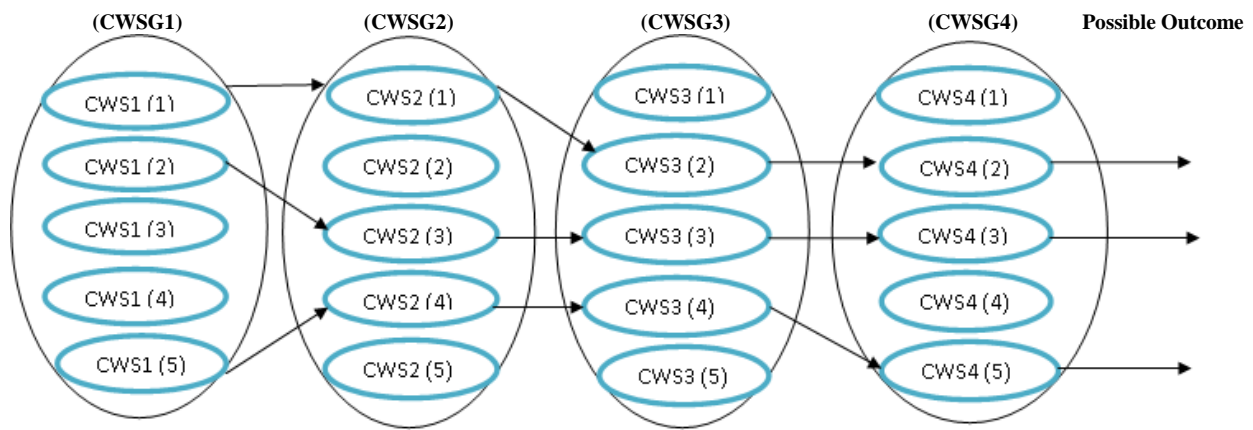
(CWSG1)

CWS1 (1)
CWS1 (2)
CWS1 (3)
CWS1 (4)
CWS1 (5)

(CWSG2)

CWS2 (1)
CWS2 (2)
CWS2 (3)
CWS2 (4)
CWS2 (5)

(CWSG3)

CWS3 (1)
CWS3 (2)
CWS3 (3)
CWS3 (4)
CWS3 (5)

(CWSG4)

CWS4 (1)
CWS4 (2)
CWS4 (3)
CWS4 (4)
CWS4 (5)

Possible Outcome